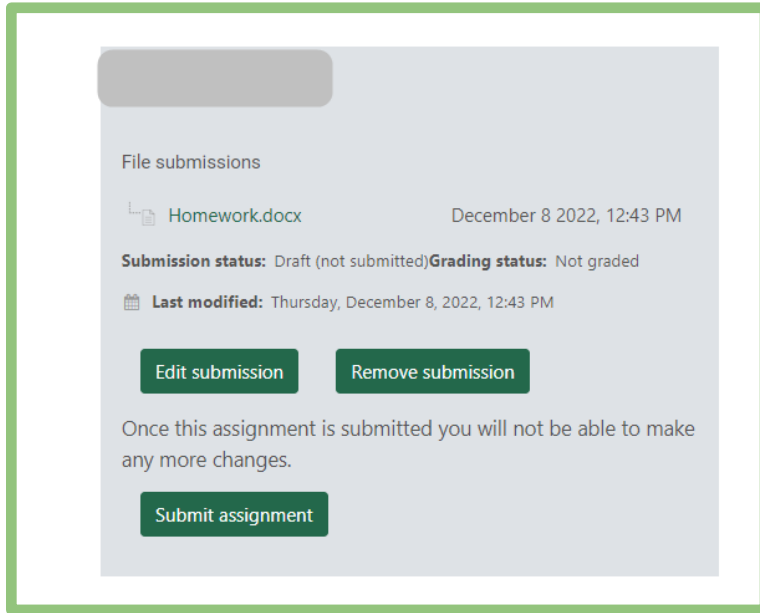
File submissions

Homework.docx

December 8 2022, 12:43 PM

**Submission status:** Draft (not submitted)**Grading status:** Not graded

**Last modified:** Thursday, December 8, 2022, 12:43 PM

Edit submission

Remove submission

Once this assignment is submitted you will not be able to make any more changes.

Submit assignment